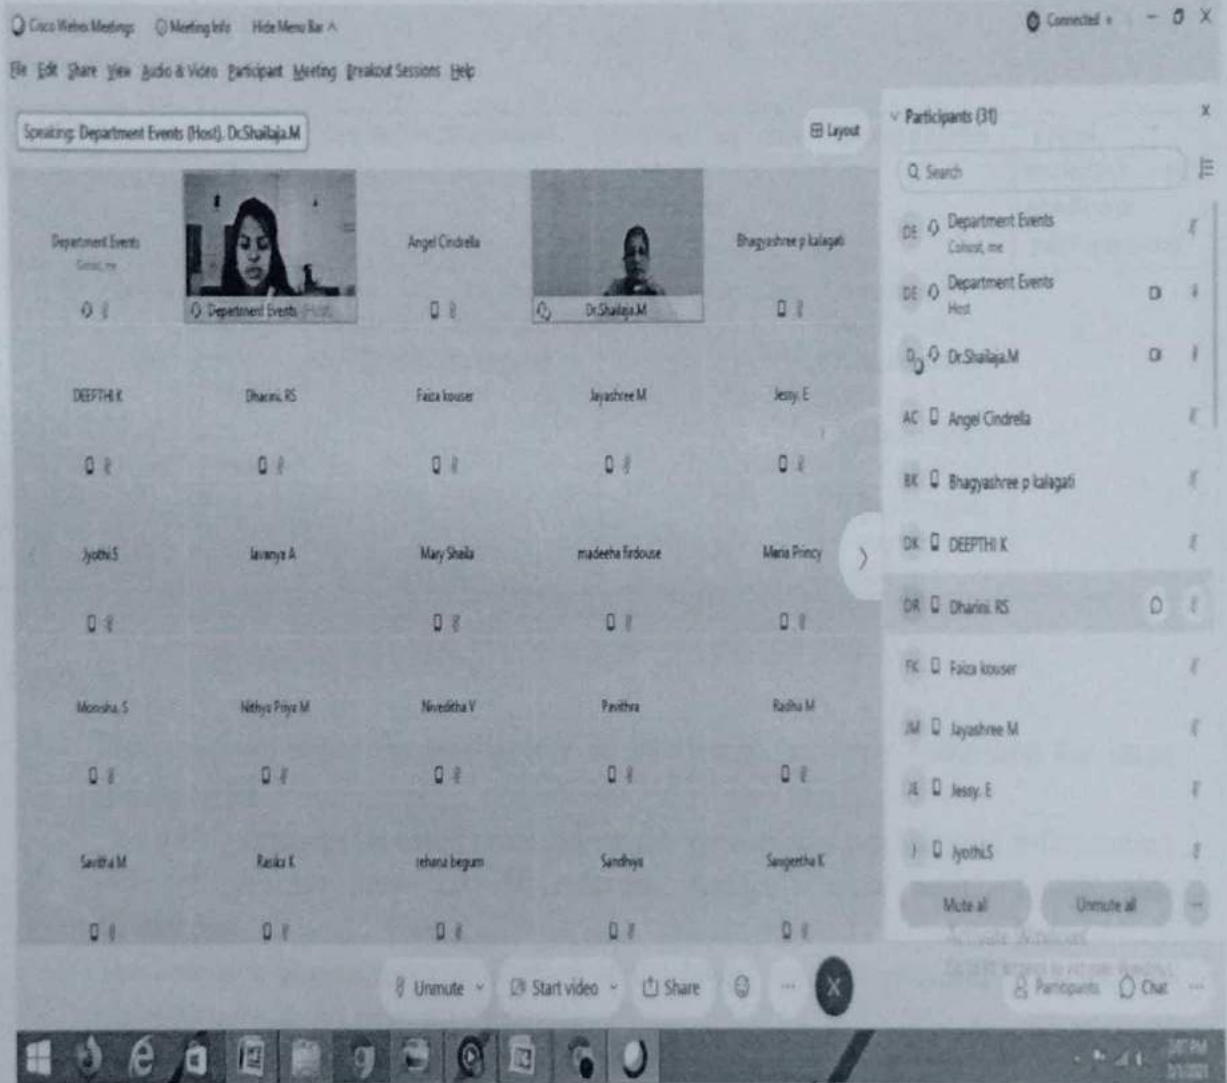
Cisco Webex Meetings  Meeting Info  Hide Menu Bar ^  Connected  – □ X

File Edit Share View Audio & Video Participant Meeting Breakout Sessions Help

Speaking: Department Events (Host), Dr.Shailaja.M

Layout

Department Events
Cohost, me

Department Events (Host)

Angel Cindrella

Dr.Shailaja.M

Bhagyashree p kalagati

DEEPTHI K

Dharini RS

Faiza kouser

Jayashree M

Jessy. E

Jyothi.S

lavanya A

Mary Shaila

madeeha firdouse

Maria Princy

Monisha. S

Nithya Priya M

Niveditha V

Pavithra

Radha M

Savitha M

Rasika K

rehana begum

Sandhya

Sangeetha K

Participants (31)

Search

DE Department Events
Cohost, me

DE Department Events
Host

Dr.Shailaja.M

AC Angel Cindrella

BK Bhagyashree p kalagati

DK DEEPTHI K

DR Dharini RS

FK Faiza kouser

JM Jayashree M

JE Jessy. E

J Jyothi.S

Mute all  Unmute all

Unmute  Start video  Share  Participants  Chat

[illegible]